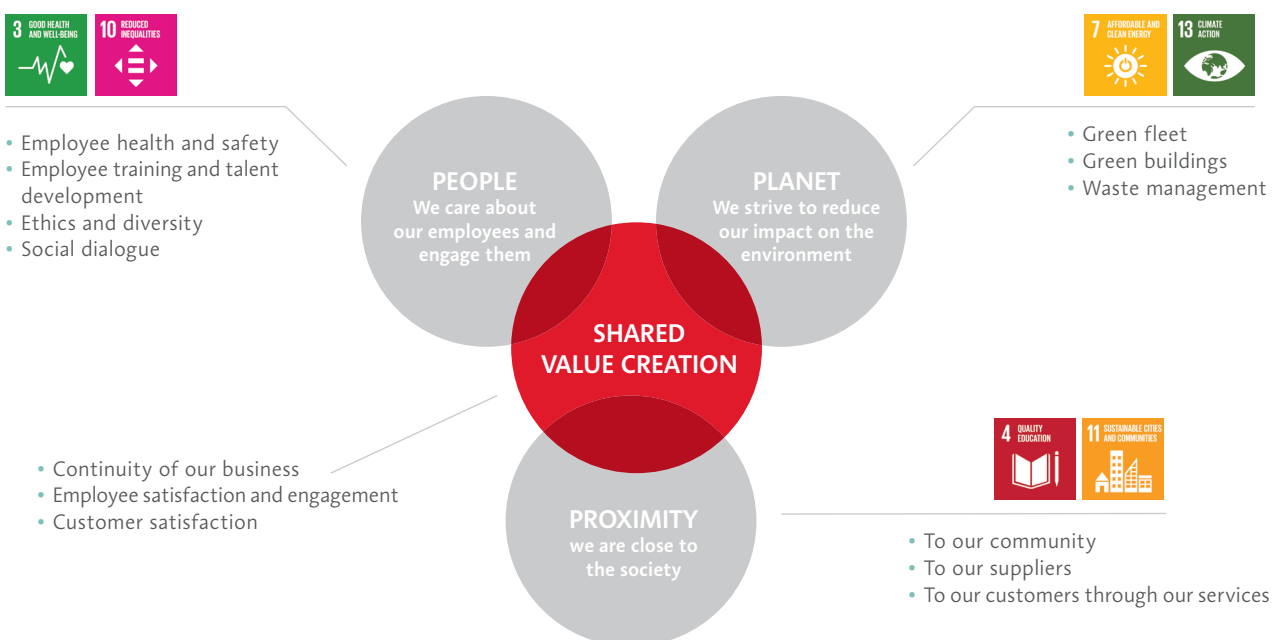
3 GOOD HEALTH AND WELL-BEING

10 REDUCED INEQUALITIES

7 AFFORDABLE AND CLEAN ENERGY

13 CLIMATE ACTION

• Employee health and safety
• Employee training and talent development
• Ethics and diversity
• Social dialogue

PEOPLE
We care about our employees and engage them

PLANET
We strive to reduce our impact on the environment

• Green fleet
• Green buildings
• Waste management

SHARED VALUE CREATION

4 QUALITY EDUCATION

11 SUSTAINABLE CITIES AND COMMUNITIES

• Continuity of our business
• Employee satisfaction and engagement
• Customer satisfaction

PROXIMITY
we are close to the society

• To our community
• To our suppliers
• To our customers through our services